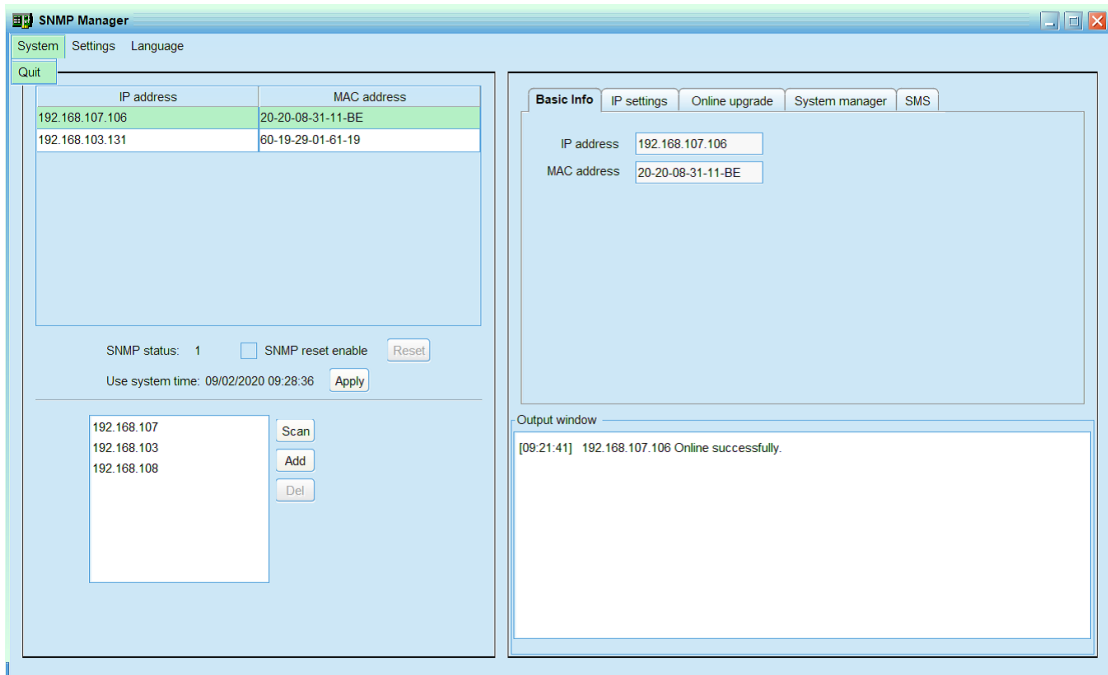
SNMP Manager

System Settings Language

Quit

| IP address | MAC address |
|---|---|
| 192.168.107.106 | 20-20-08-31-11-BE |
| 192.168.103.131 | 60-19-29-01-61-19 |

SNMP status: 1 SNMP reset enable Reset

Use system time: 09/02/2020 09:28:36 Apply

192.168.107
192.168.103
192.168.108

Scan
Add
Del

Basic Info IP settings Online upgrade System manager SMS

IP address 192.168.107.106
MAC address 20-20-08-31-11-BE

Output window

[09:21:41] 192.168.107.106 Online successfully.